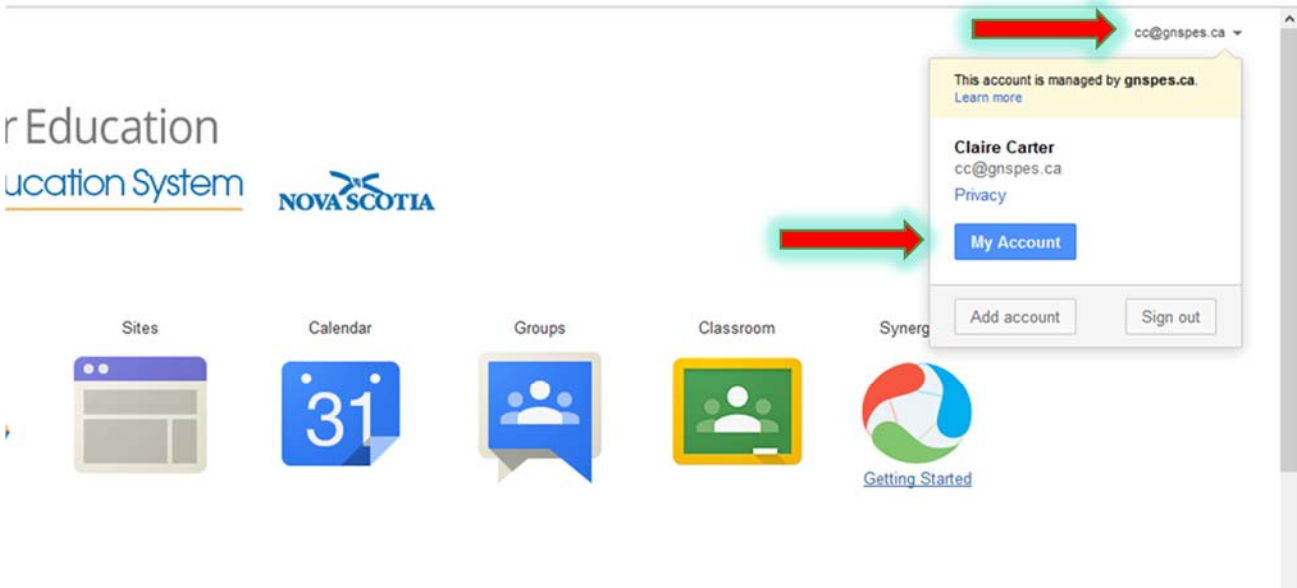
cc@gnspes.ca

This account is managed by **gnspes.ca**.
Learn more

Claire Carter
cc@gnspes.ca
Privacy

My Account

Add account
Sign out

r Education
ucation System
NOVA SCOTIA

Sites
Calendar
Groups
Classroom
Synerg

31

Getting Started